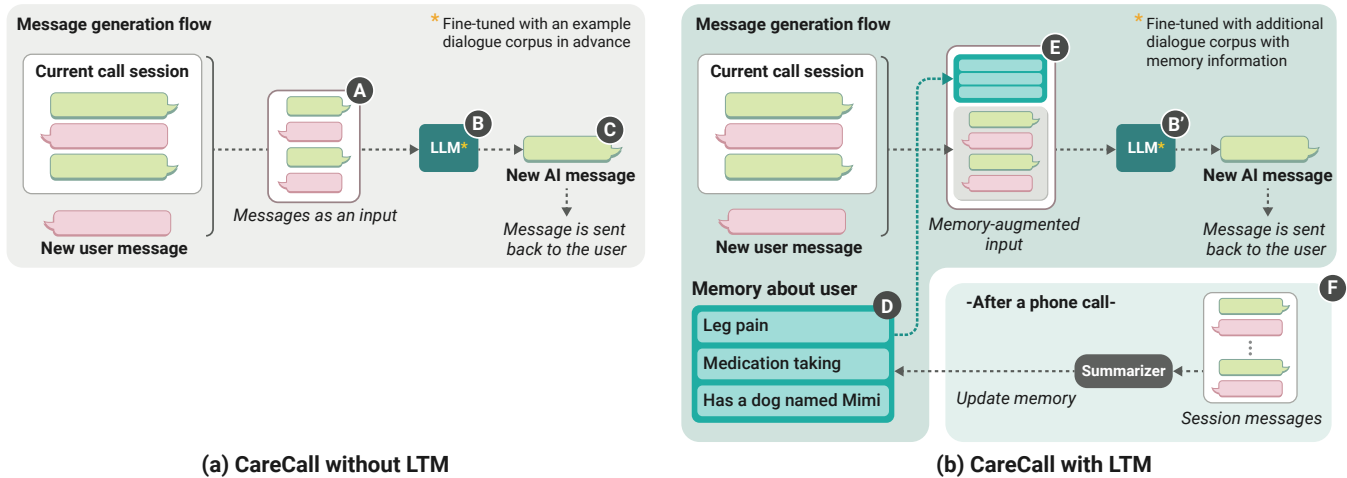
Message generation flow

* Fine-tuned with an example dialogue corpus in advance

Current call session

New user message

A

Messages as an input

B

LLM*

C

New AI message

Message is sent back to the user

(a) CareCall without LTM

Message generation flow

* Fine-tuned with additional dialogue corpus with memory information

Current call session

New user message

E

Memory-augmented input

B′

LLM*

New AI message

Message is sent back to the user

Memory about user

D

Leg pain

Medication taking

Has a dog named Mimi

-After a phone call-

F

Summarizer

Update memory

Session messages

(b) CareCall with LTM